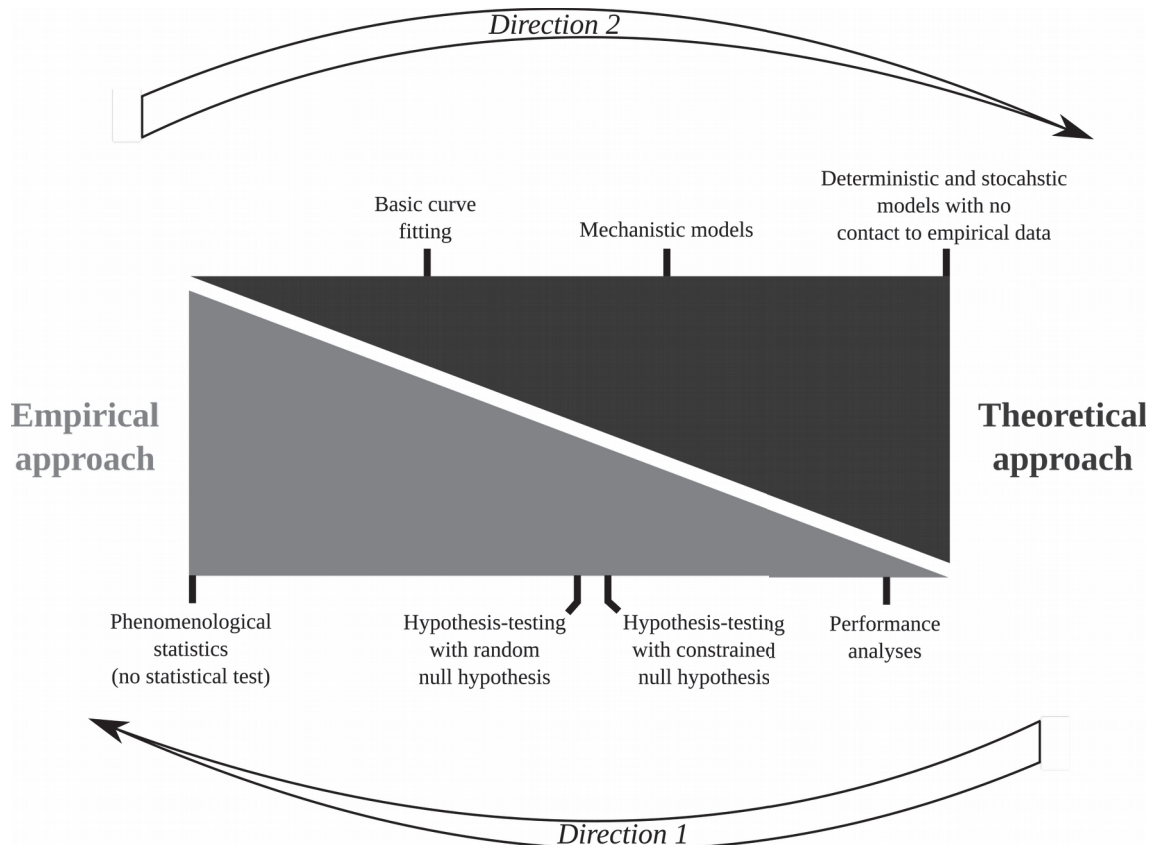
Direction 2

Basic curve fitting

Mechanistic models

Deterministic and stocahstic models with no contact to empirical data

Empirical approach

Theoretical approach

Phenomenological statistics (no statistical test)

Hypothesis-testing with random null hypothesis

Hypothesis-testing with constrained null hypothesis

Performance analyses

Direction 1